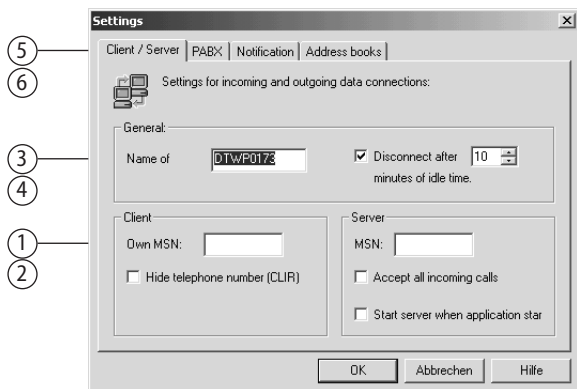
Settings

×

⑤
⑥
③
④
①
②

Client / Server | PABX | Notification | Address books

Settings for incoming and outgoing data connections:

General:

Name of DTWP0173

☑ Disconnect after 10 minutes of idle time.

Client

Own MSN:

☐ Hide telephone number (CLIR)

Server

MSN:

☐ Accept all incoming calls

☐ Start server when application star

OK | Abbrechen | Hilfe